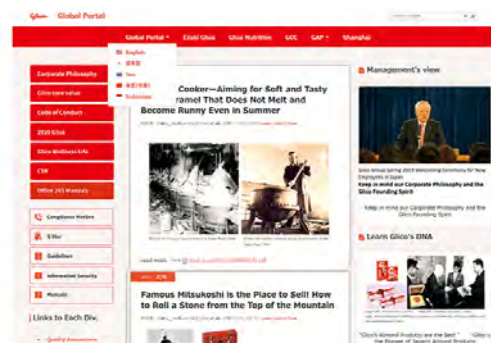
Glico Global Portal

Global Portal ▾ Ezaki Glico Glico Nutrition GCC GAP ▾ Shanghai

English
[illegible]
Thai
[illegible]
Indonesian

Corporate Philosophy
Glico core value
Code of Conduct
2020 Glico
Glico Wellness Life
CSR
Office 365 Manuals

Compliance Hotline
E-Star
Guidelines
Information Security
Manuals

Links to Each Biz.

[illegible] Cooker—Aiming for Soft and Tasty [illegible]ramel That Does Not Melt and Become Runny Even in Summer

Famous Mitsukoshi is the Place to Sell! How to Roll a Stone from the Top of the Mountain

Management's view

Keep in mind our Corporate Philosophy and the Glico Founding Spirit

Keep in mind our Corporate Philosophy and the Glico Founding Spirit

Learn Glico's DNA

"Glico's Almond Products are the Best"